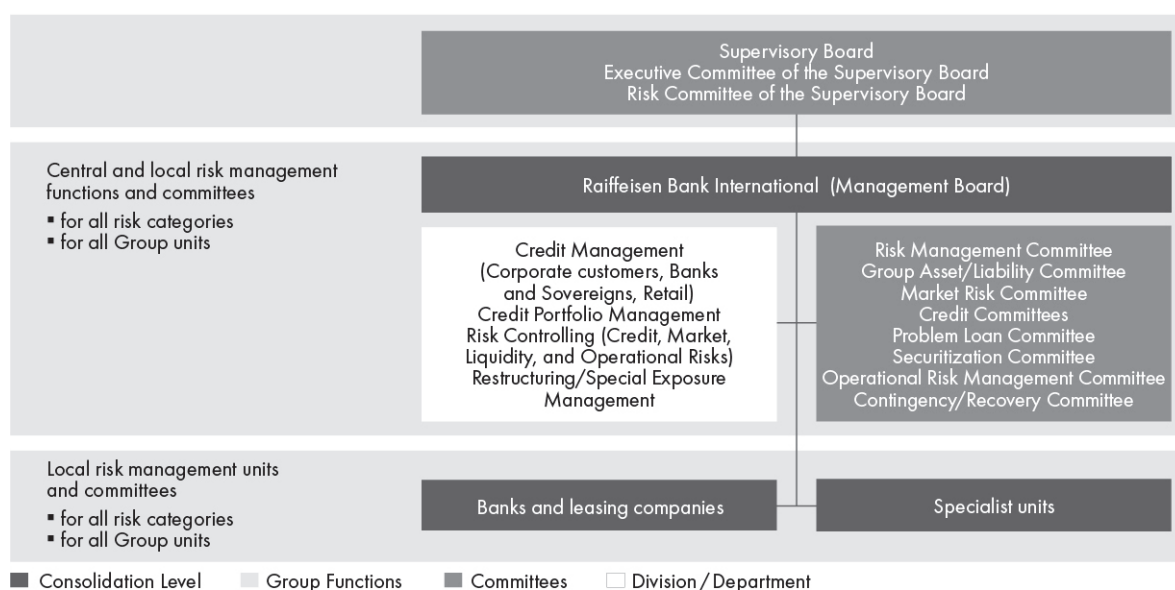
Supervisory Board
Executive Committee of the Supervisory Board
Risk Committee of the Supervisory Board

Central and local risk management functions and committees
▪ for all risk categories
▪ for all Group units

Raiffeisen Bank International (Management Board)

Credit Management (Corporate customers, Banks and Sovereigns, Retail)
Credit Portfolio Management
Risk Controlling (Credit, Market, Liquidity, and Operational Risks)
Restructuring/Special Exposure Management

Risk Management Committee
Group Asset/Liability Committee
Market Risk Committee
Credit Committees
Problem Loan Committee
Securitization Committee
Operational Risk Management Committee
Contingency/Recovery Committee

Local risk management units and committees
▪ for all risk categories
▪ for all Group units

Banks and leasing companies

Specialist units

Consolidation Level
Group Functions
Committees
Division / Department